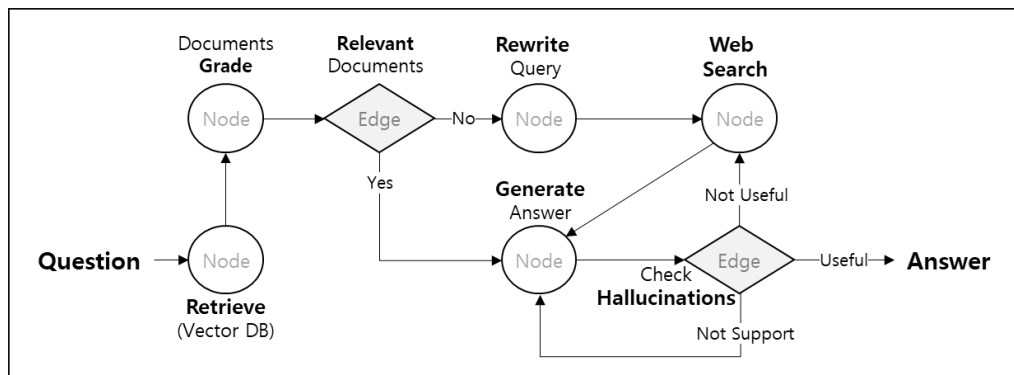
Documents **Grade**

Node

**Relevant** Documents

Edge

No

**Rewrite** Query

Node

**Web Search**

Node

Yes

**Generate** Answer

Not Useful

**Question**

Node

Node

Edge

Useful

**Answer**

Check **Hallucinations**

**Retrieve** (Vector DB)

Not Support